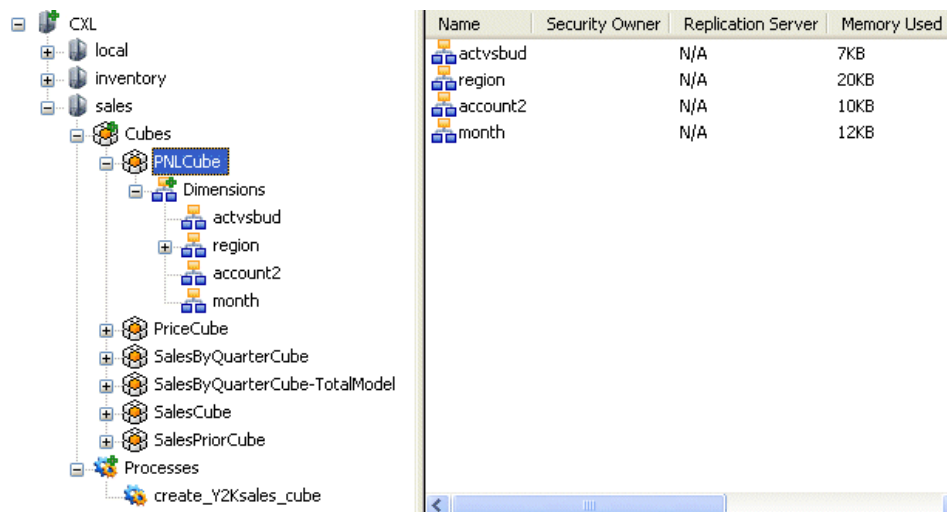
CXL
local
inventory
sales
Cubes
PNLCube
Dimensions
actvsbud
region
account2
month
PriceCube
SalesByQuarterCube
SalesByQuarterCube-TotalModel
SalesCube
SalesPriorCube
Processes
create_Y2Ksales_cube

| Name | Security Owner | Replication Server | Memory Used |
|---|---|---|---|
| actvsbud | | N/A | 7KB |
| region | | N/A | 20KB |
| account2 | | N/A | 10KB |
| month | | N/A | 12KB |